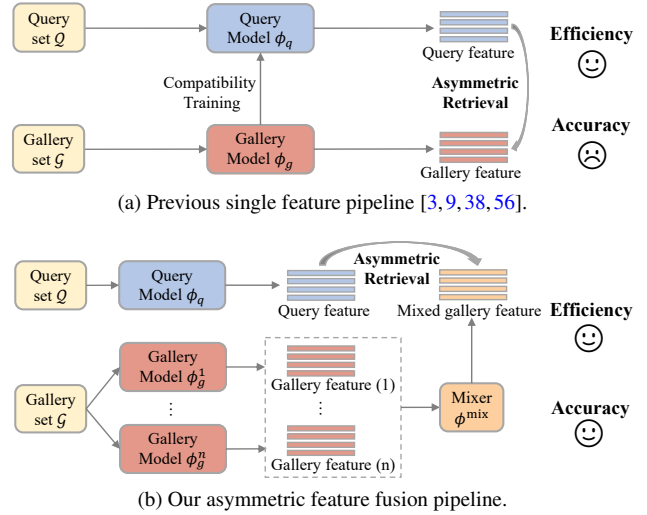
Query set $\mathcal{Q}$

Query Model $\phi_q$

Query feature

Efficiency

☺

Compatibility Training

Asymmetric Retrieval

Gallery set $\mathcal{G}$

Gallery Model $\phi_g$

Gallery feature

Accuracy

☹

(a) Previous single feature pipeline [3, 9, 38, 56].

Query set $\mathcal{Q}$

Query Model $\phi_q$

Asymmetric Retrieval

Query feature

Mixed gallery feature

Efficiency

☺

Gallery set $\mathcal{G}$

Gallery Model $\phi_g^1$

⋮

Gallery Model $\phi_g^n$

Gallery feature (1)

⋮

Gallery feature (n)

Mixer $\phi^{\text{mix}}$

Accuracy

☺

(b) Our asymmetric feature fusion pipeline.